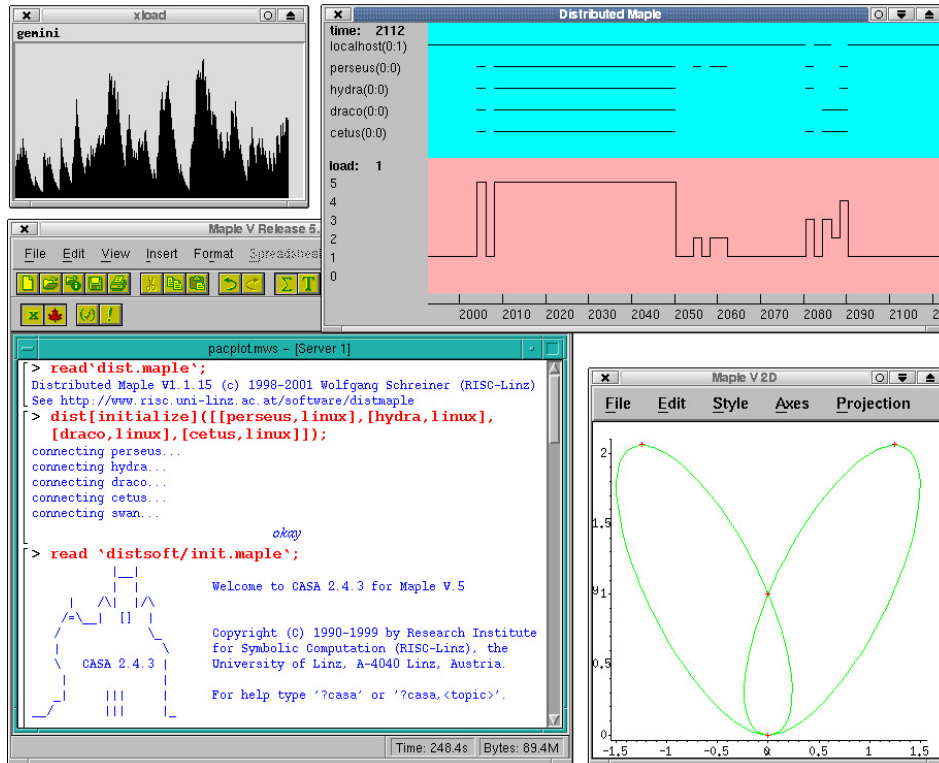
xload
gemini

Distributed Maple
time: 2112
localhost(0:1)
perseus(0:0)
hydra(0:0)
draco(0:0)
cetus(0:0)
load: 1
5
4
3
2
1
0
2000 2010 2020 2030 2040 2050 2060 2070 2080 2090 2100

Maple V Release 5.
File Edit View Insert Format Spreadsheet

pacplot.mws - [Server 1]
> read`dist.maple`;
Distributed Maple V1.1.15 (c) 1998-2001 Wolfgang Schreiner (RISC-Linz)
See http://www.risc.uni-linz.ac.at/software/distmaple
> dist[initialize]([[perseus,linux],[hydra,linux],
[draco,linux],[cetus,linux]]);
connecting perseus...
connecting hydra...
connecting draco...
connecting cetus...
connecting swan...
okay
> read `distsoft/init.maple`;
Welcome to CASA 2.4.3 for Maple V.5
CASA 2.4.3
Copyright (C) 1990-1999 by Research Institute
for Symbolic Computation (RISC-Linz), the
University of Linz, A-4040 Linz, Austria.
For help type '?casa' or '?casa,<topic>'.
Time: 248.4s Bytes: 89.4M

Maple V 2D
File Edit Style Axes Projection
2
1.5
1
0.5
0
-1.5 -1 -0.5 0 0.5 1 1.5